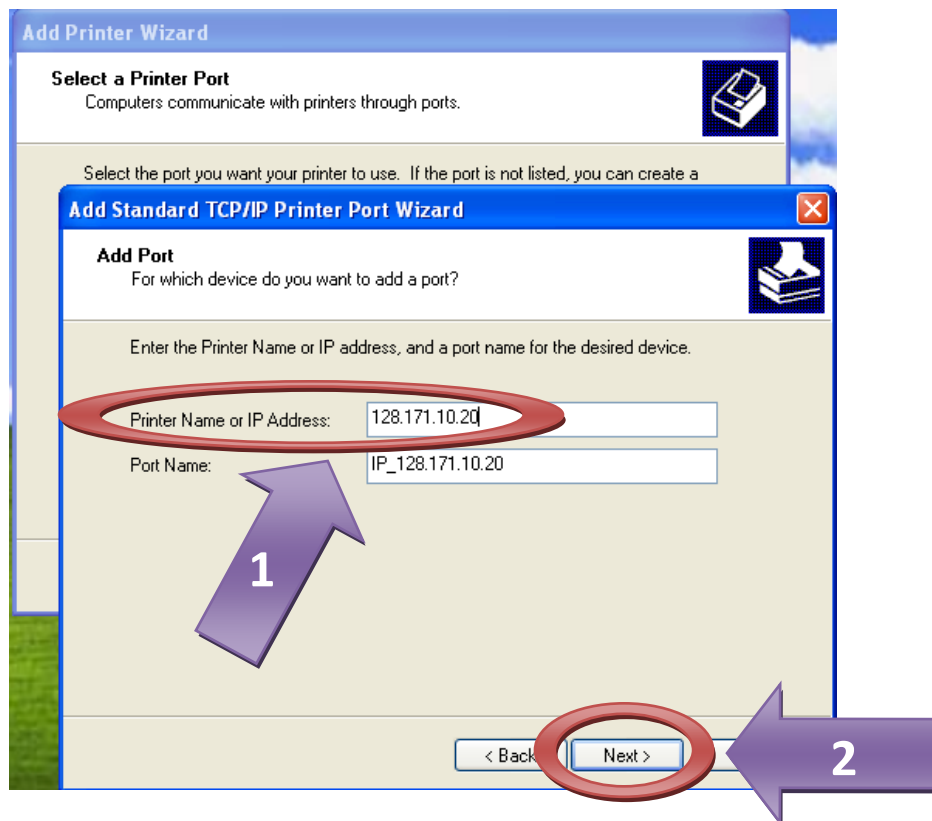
Add Printer Wizard

Select a Printer Port
Computers communicate with printers through ports.

Select the port you want your printer to use. If the port is not listed, you can create a

Add Standard TCP/IP Printer Port Wizard

Add Port
For which device do you want to add a port?

Enter the Printer Name or IP address, and a port name for the desired device.

Printer Name or IP Address: 128.171.10.20

Port Name: IP_128.171.10.20

1

< Back

Next >

2